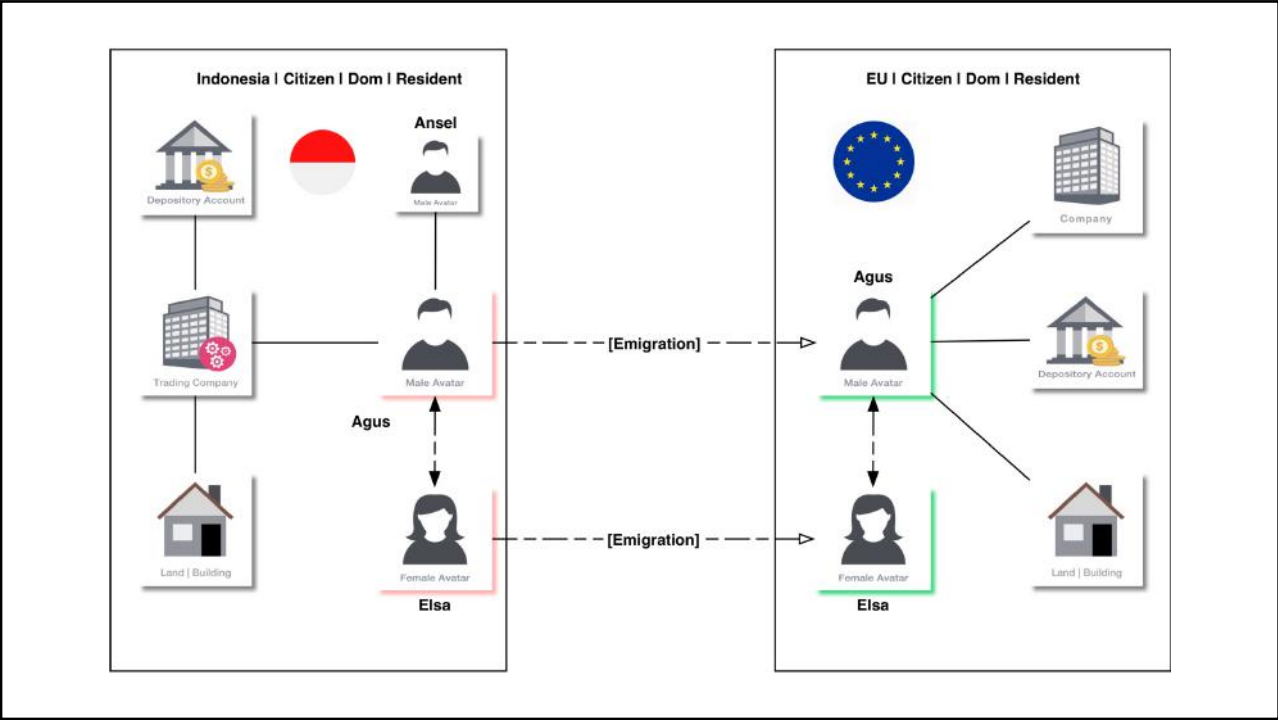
Indonesia | Citizen | Dom | Resident

Depository Account

Ansel

Male Avatar

Trading Company

Male Avatar

Agus

Land | Building

Female Avatar

Elsa

[Emigration]

[Emigration]

EU | Citizen | Dom | Resident

Company

Agus

Male Avatar

Depository Account

Female Avatar

Elsa

Land | Building